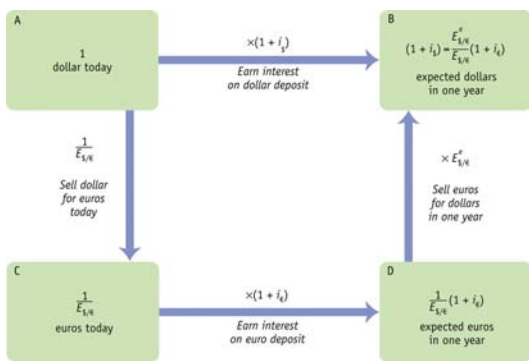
A

1 dollar today

$\times(1 + i_{\$})$

Earn interest on dollar deposit

B

$(1 + i_{\$}) = \frac{E^e_{\$/€}}{E_{\$/€}}(1 + i_€)$

expected dollars in one year

$\frac{1}{E_{\$/€}}$

Sell dollar for euros today

$\times E^e_{\$/€}$

Sell euros for dollars in one year

C

$\frac{1}{E_{\$/€}}$

euros today

$\times(1 + i_€)$

Earn interest on euro deposit

D

$\frac{1}{E_{\$/€}}(1 + i_€)$

expected euros in one year